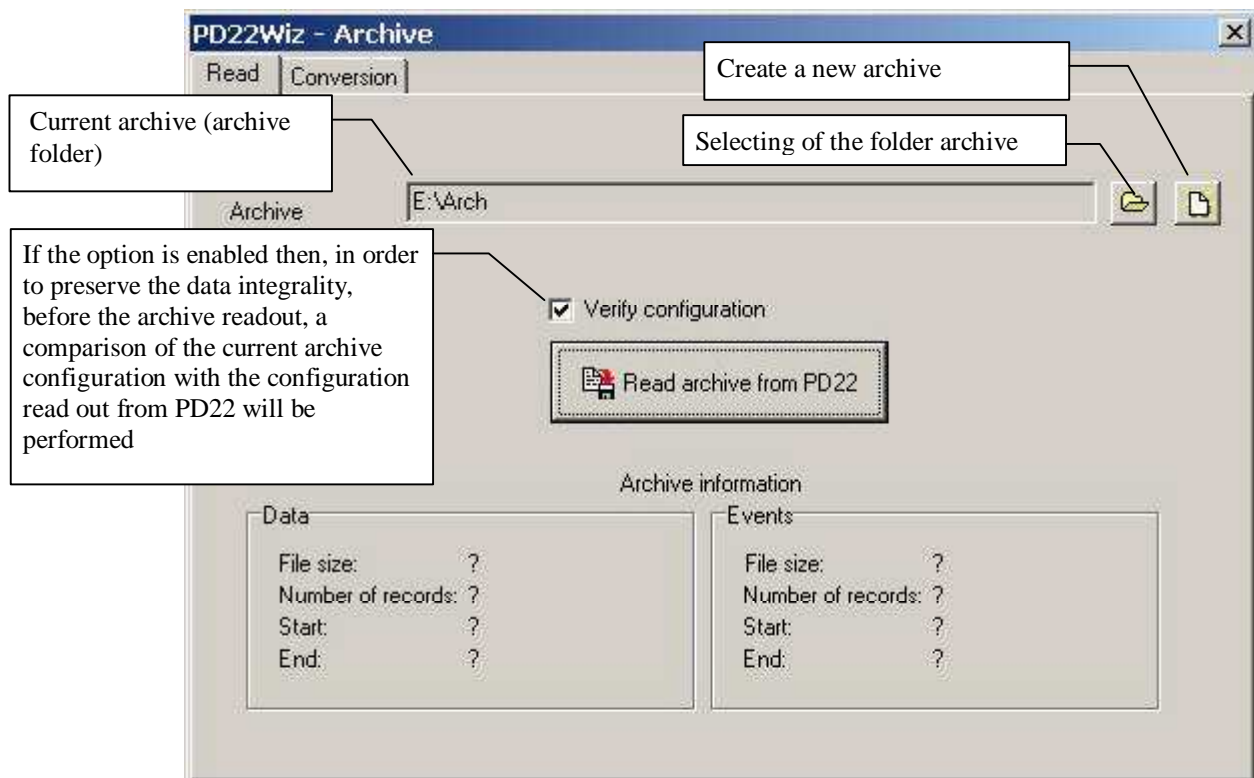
PD22Wiz - Archive

Read Conversion

Create a new archive

Current archive (archive folder)

Selecting of the folder archive

Archive E:\Arch

If the option is enabled then, in order to preserve the data integrality, before the archive readout, a comparison of the current archive configuration with the configuration read out from PD22 will be performed

Verify configuration

Read archive from PD22

Archive information

Data
File size: ?
Number of records: ?
Start: ?
End: ?

Events
File size: ?
Number of records: ?
Start: ?
End: ?